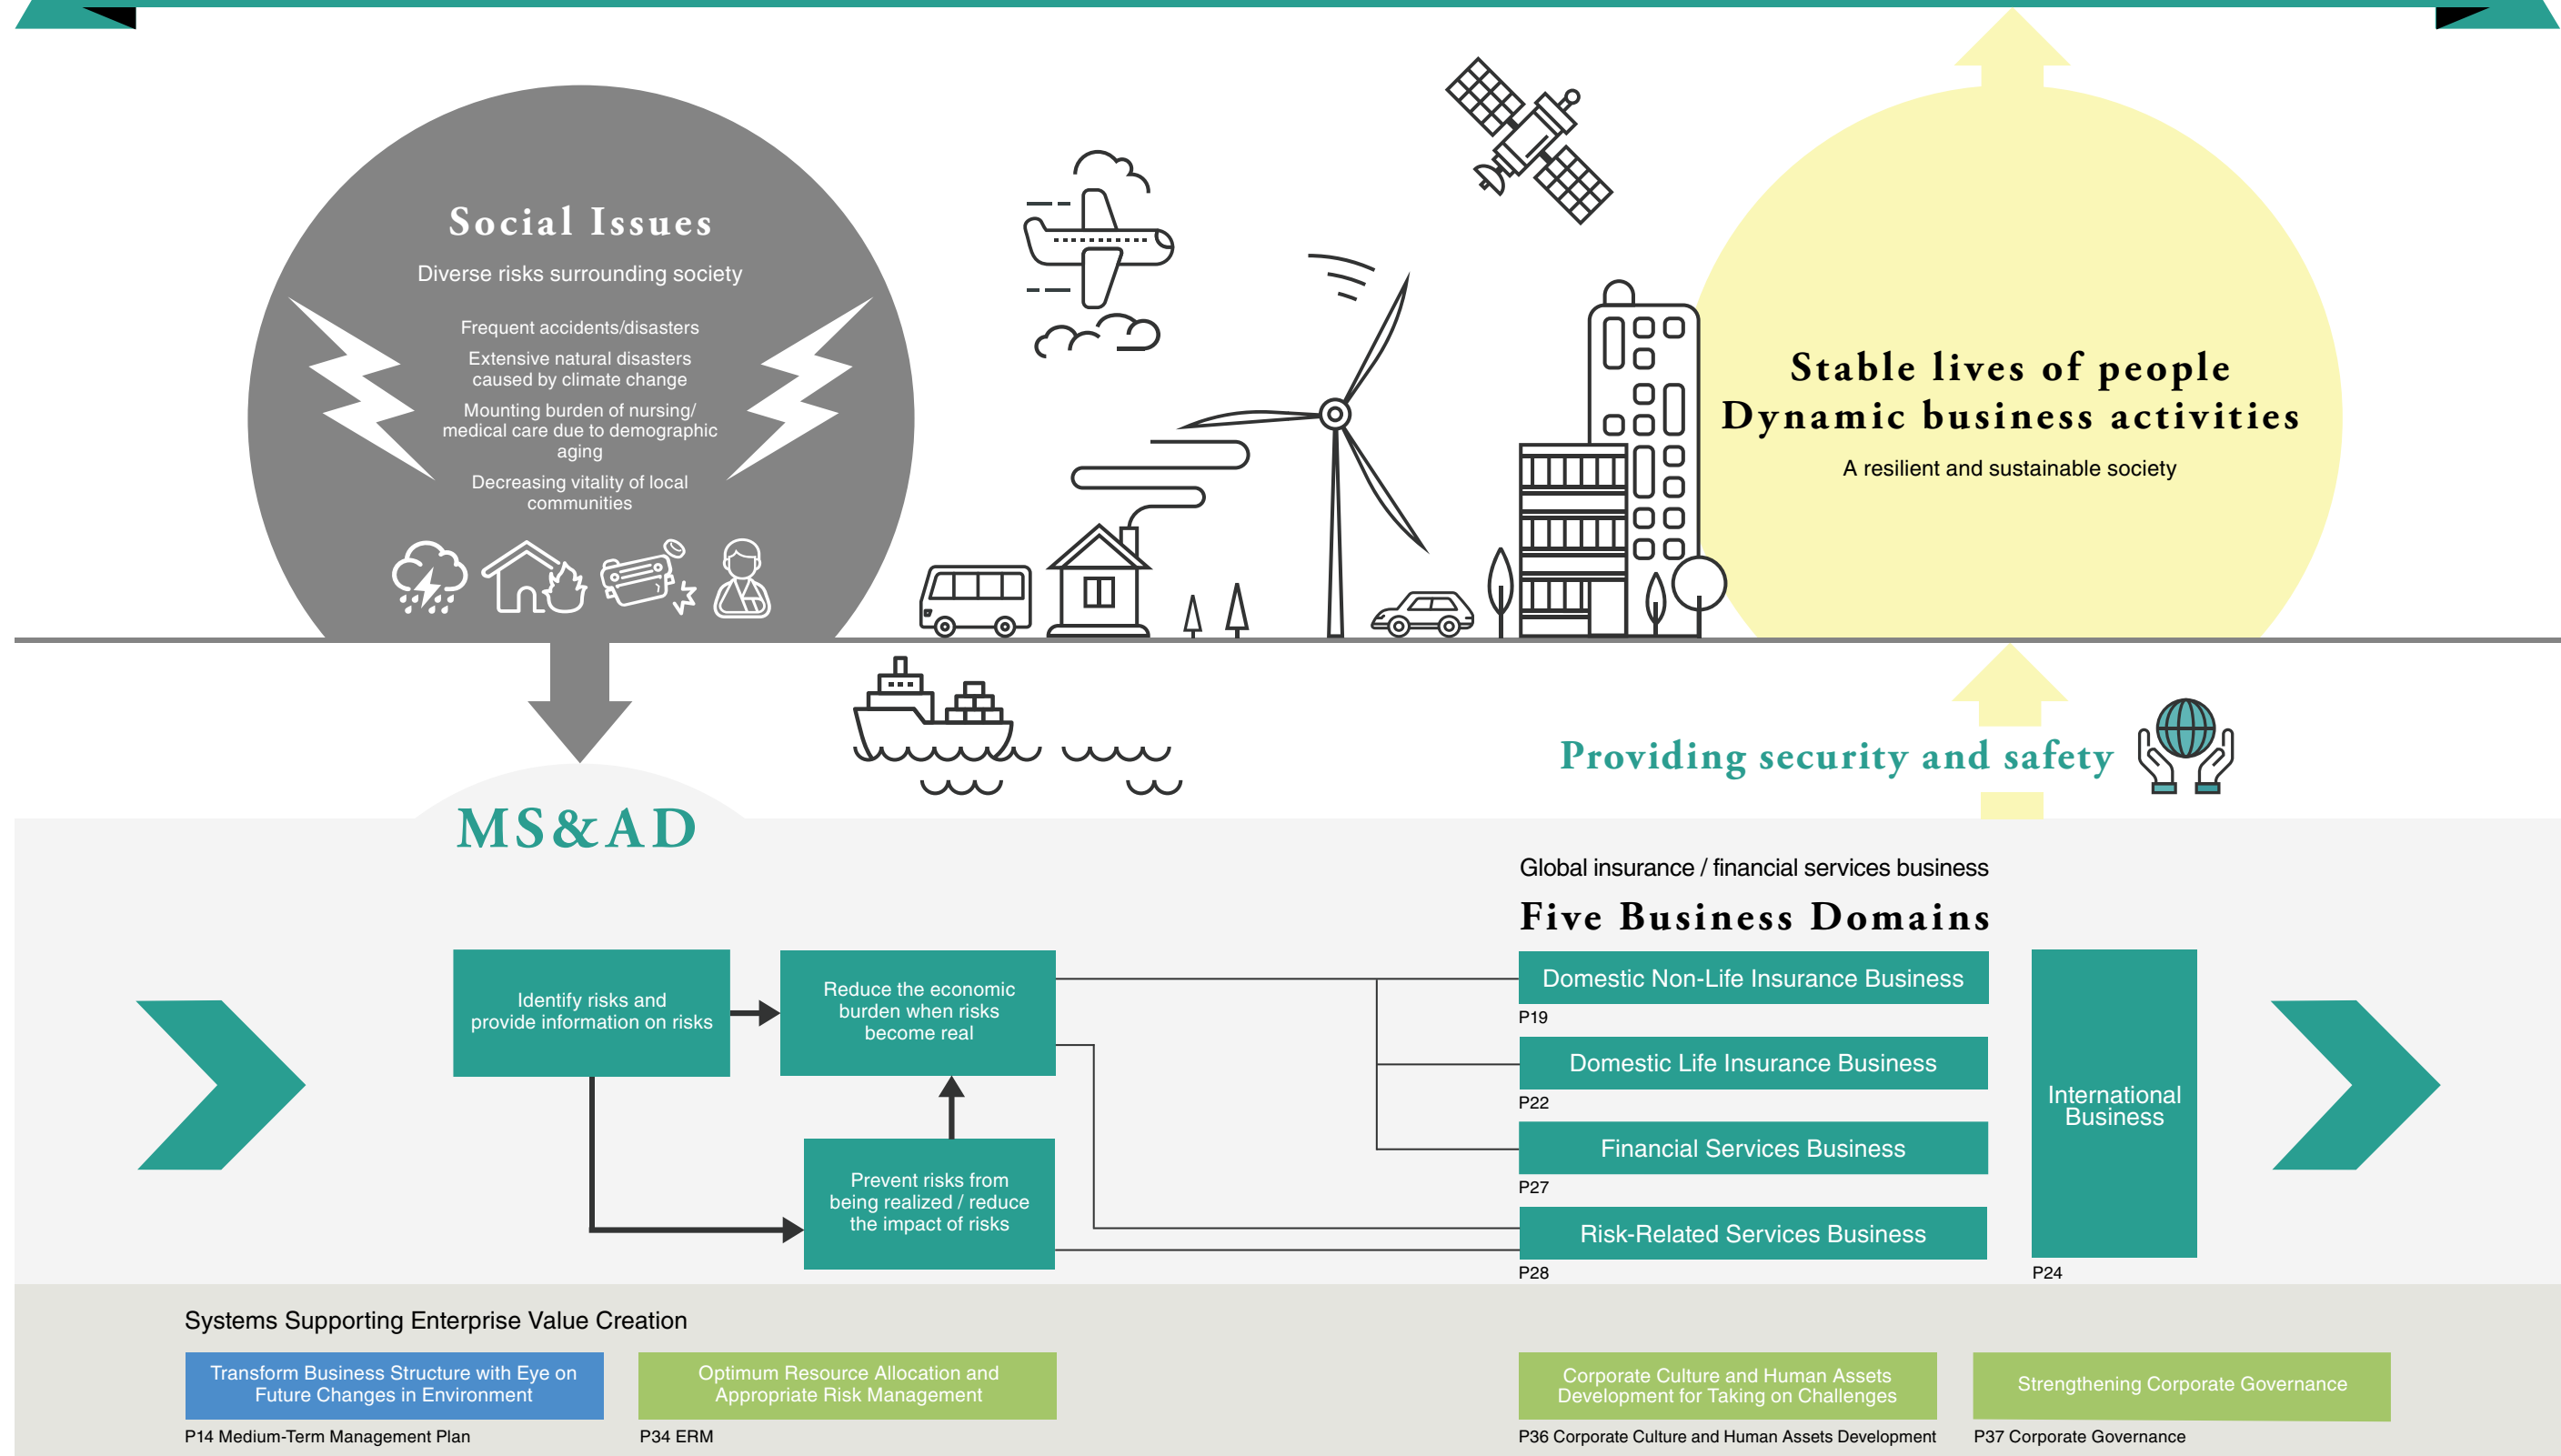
Social Issues

Diverse risks surrounding society

Frequent accidents/disasters

Extensive natural disasters caused by climate change

Mounting burden of nursing/ medical care due to demographic aging

Decreasing vitality of local communities

Stable lives of people
Dynamic business activities

A resilient and sustainable society

Providing security and safety

MS&AD

Global insurance / financial services business

Five Business Domains

Identify risks and provide information on risks

Reduce the economic burden when risks become real

Prevent risks from being realized / reduce the impact of risks

Domestic Non-Life Insurance Business

P19

Domestic Life Insurance Business

P22

Financial Services Business

P27

Risk-Related Services Business

P28

International Business

P24

Systems Supporting Enterprise Value Creation

Transform Business Structure with Eye on Future Changes in Environment

P14 Medium-Term Management Plan

Optimum Resource Allocation and Appropriate Risk Management

P34 ERM

Corporate Culture and Human Assets Development for Taking on Challenges

P36 Corporate Culture and Human Assets Development

Strengthening Corporate Governance

P37 Corporate Governance